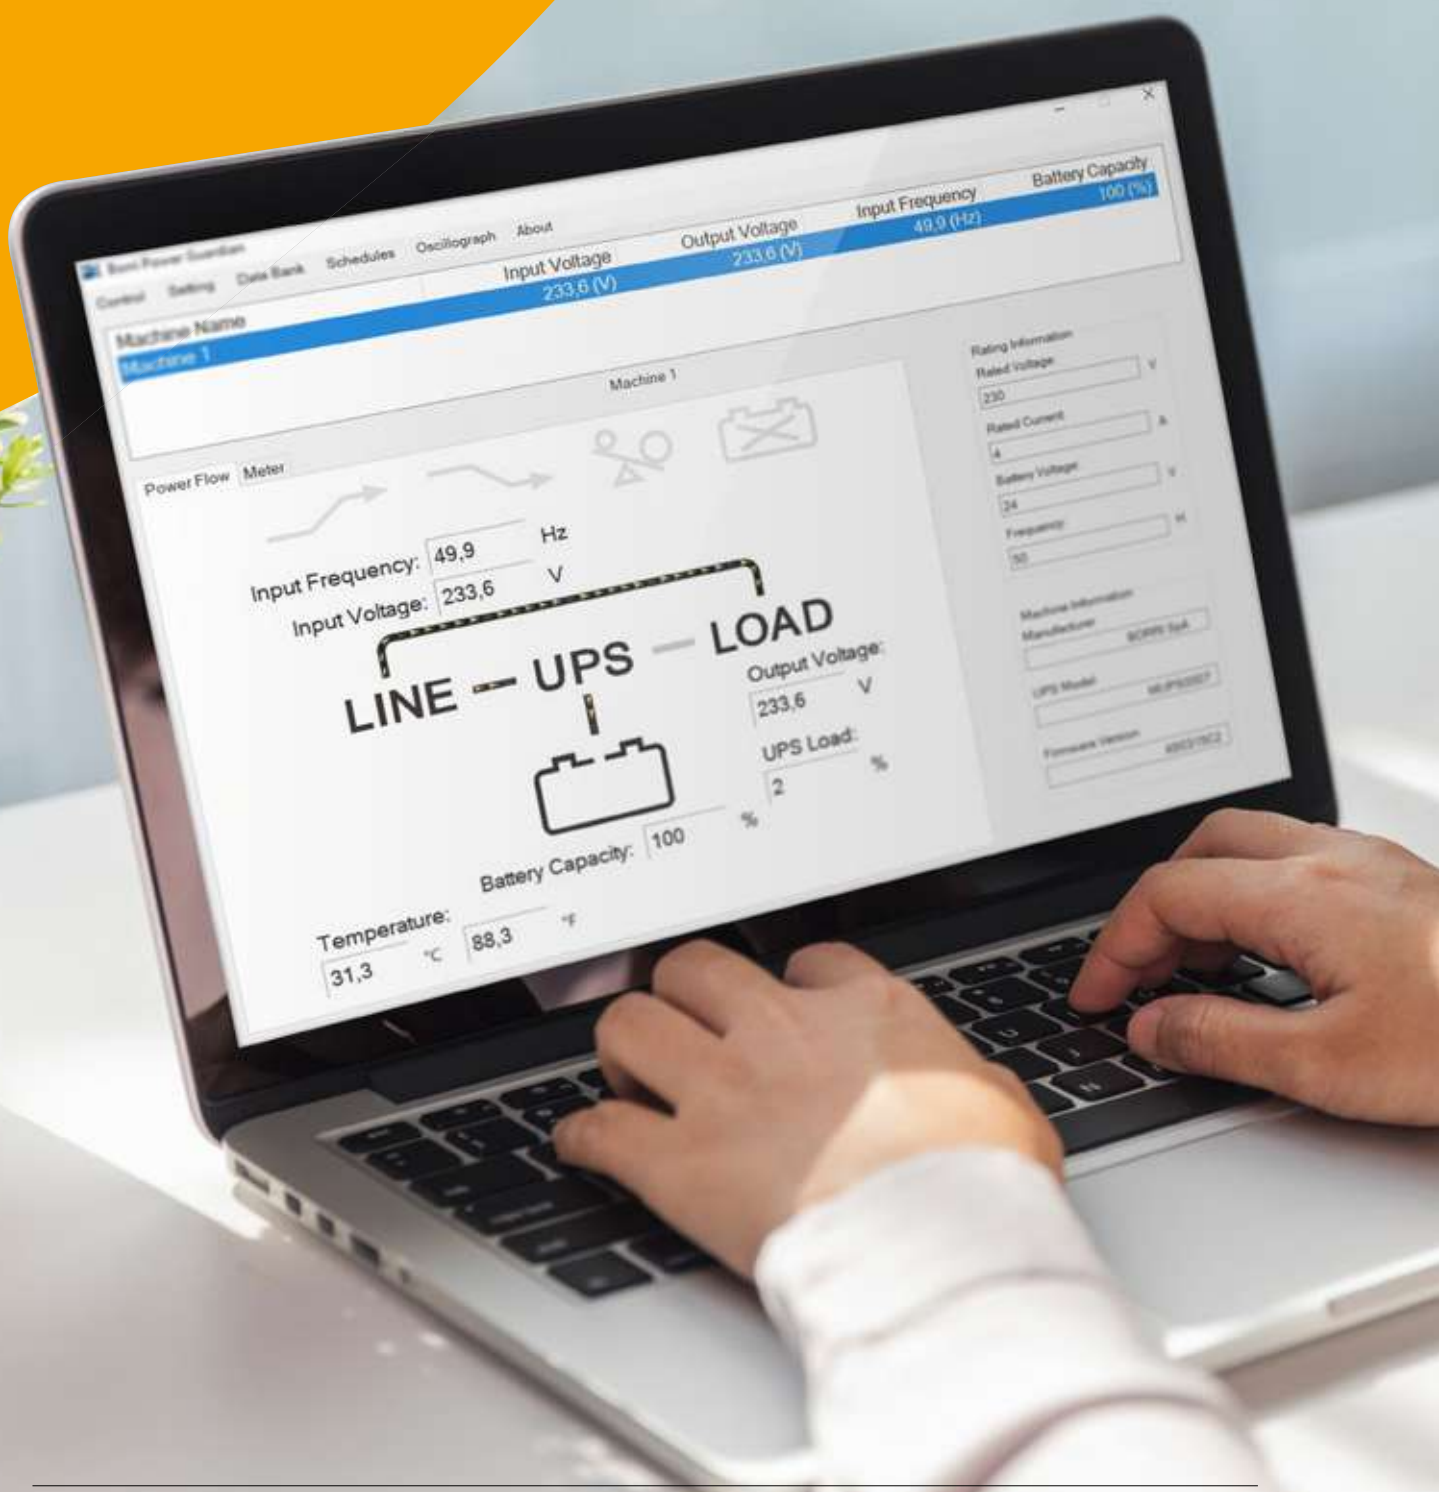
Borri Power Guardian

Control Setting Data Bank Schedules Oscillograph About

| Machine Name | Input Voltage | Output Voltage | Input Frequency | Battery Capacity |
|---|---|---|---|---|
| Machine 1 | 233,6 (V) | 233,6 (V) | 49,9 (Hz) | 100 (%) |

Machine 1

Power Flow Meter

Input Frequency: 49,9 Hz

Input Voltage: 233,6 V

LINE — UPS — LOAD

Output Voltage: 233,6 V

UPS Load: 2 %

Battery Capacity: 100 %

Temperature: 31,3 °C 88,3 °F

Rating Information

Rated Voltage 230 V

Rated Current 4 A

Battery Voltage 24 V

Frequency 50 H

Machine Information

Manufacturer BORRI SpA

UPS Model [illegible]

Firmware Version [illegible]